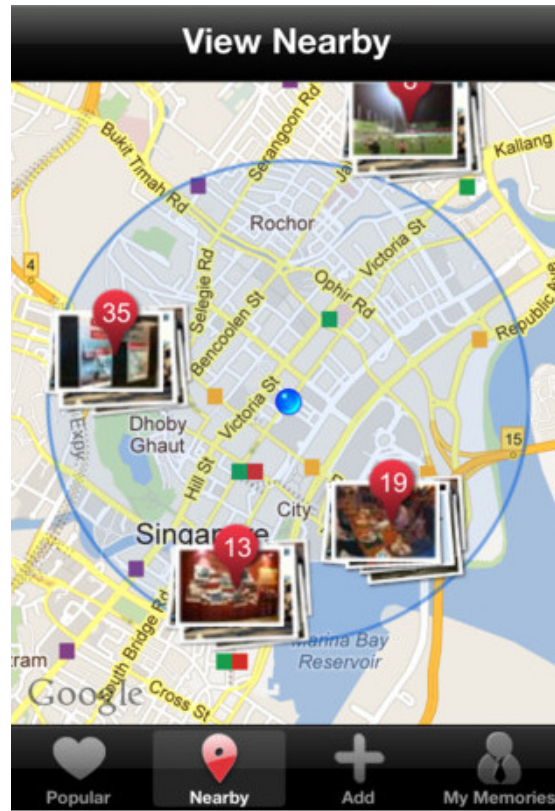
View Nearby

Serangoon Rd
Bukit Timah Rd
Kallang
Rochor
Victoria St
4
Selegie Rd
Ophir Rd
35
Bencoolen St
Republic Ave
Victoria St
Dhoby Ghaut
Expy
15
Hill St
19
City
Singapore
13
tram
South Bridge Rd
Marina Bay Reservoir
Google
Cross St

Popular
Nearby
Add
My Memories